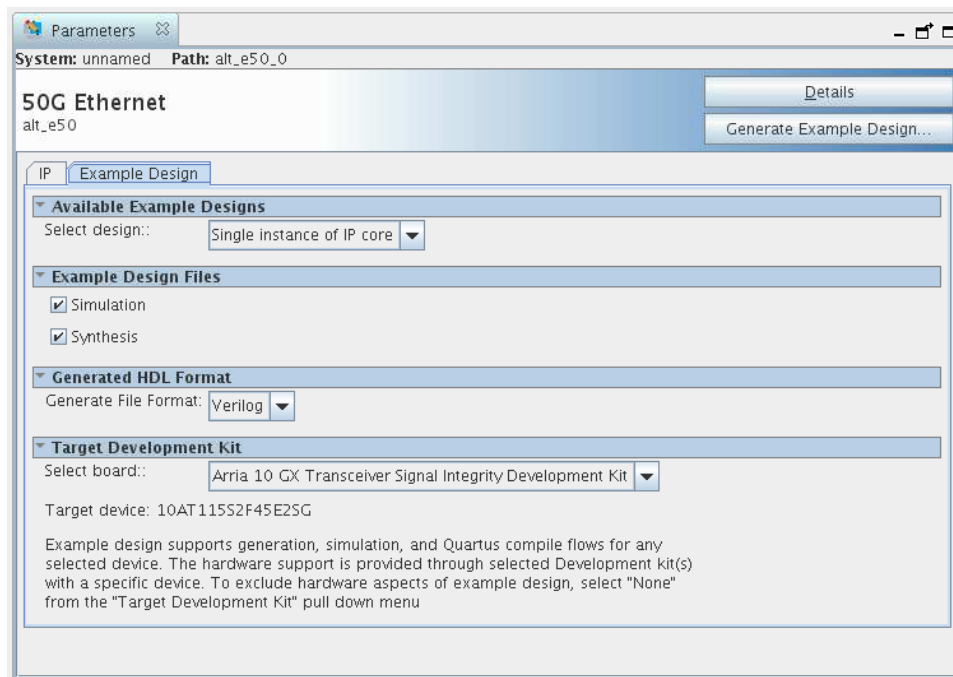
Parameters

System: unnamed Path: alt_e50_0

50G Ethernet
alt_e50

Details

Generate Example Design...

IP Example Design

Available Example Designs

Select design:: Single instance of IP core

Example Design Files

Simulation

Synthesis

Generated HDL Format

Generate File Format: Verilog

Target Development Kit

Select board:: Arria 10 GX Transceiver Signal Integrity Development Kit

Target device: 10AT115S2F45E2SG

Example design supports generation, simulation, and Quartus compile flows for any selected device. The hardware support is provided through selected Development kit(s) with a specific device. To exclude hardware aspects of example design, select "None" from the "Target Development Kit" pull down menu